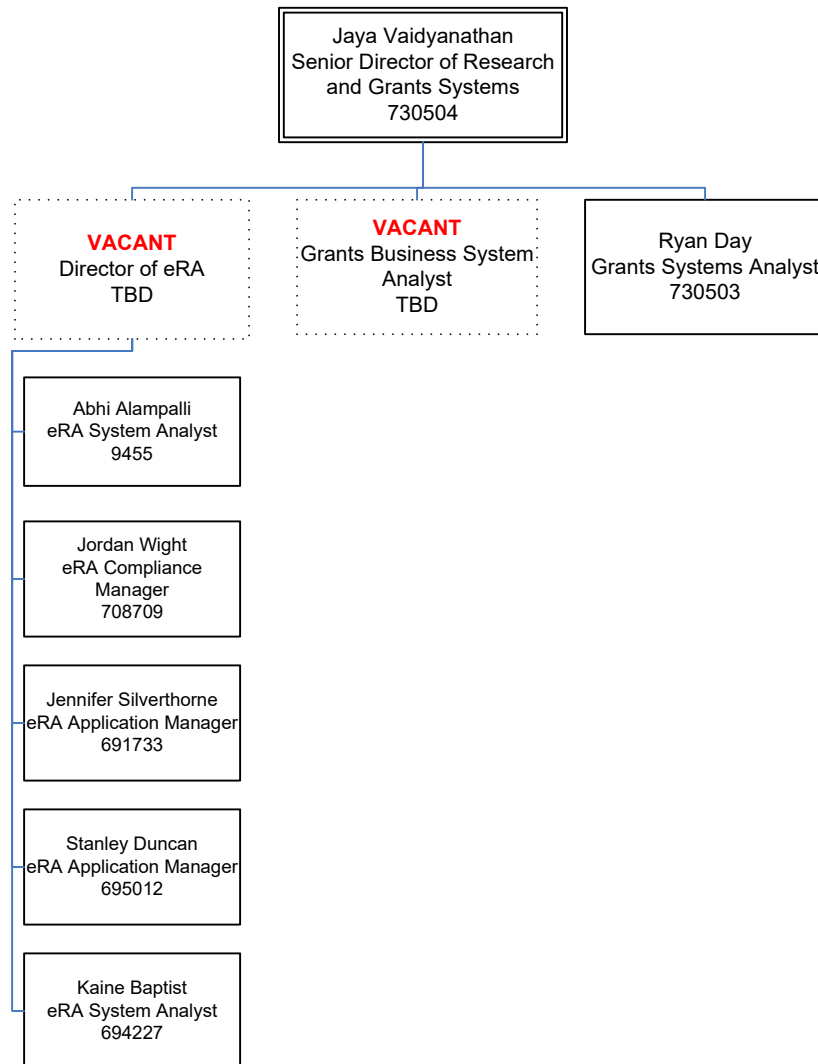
Jaya Vaidyanathan
Senior Director of Research and Grants Systems
730504

VACANT
Director of eRA
TBD

VACANT
Grants Business System Analyst
TBD

Ryan Day
Grants Systems Analyst
730503

Abhi Alampalli
eRA System Analyst
9455

Jordan Wight
eRA Compliance Manager
708709

Jennifer Silverthorne
eRA Application Manager
691733

Stanley Duncan
eRA Application Manager
695012

Kaine Baptist
eRA System Analyst
694227